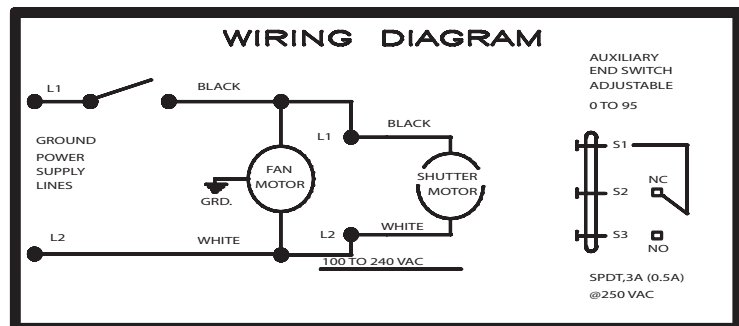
WIRING DIAGRAM

AUXILIARY END SWITCH ADJUSTABLE
0 TO 95

L1
BLACK
GROUND POWER SUPPLY LINES
L1
BLACK
FAN MOTOR
GRD.
SHUTTER MOTOR
L2
WHITE
L2
WHITE
100 TO 240 VAC

S1
NC
S2
S3
NO

SPDT,3A (0.5A)
@250 VAC